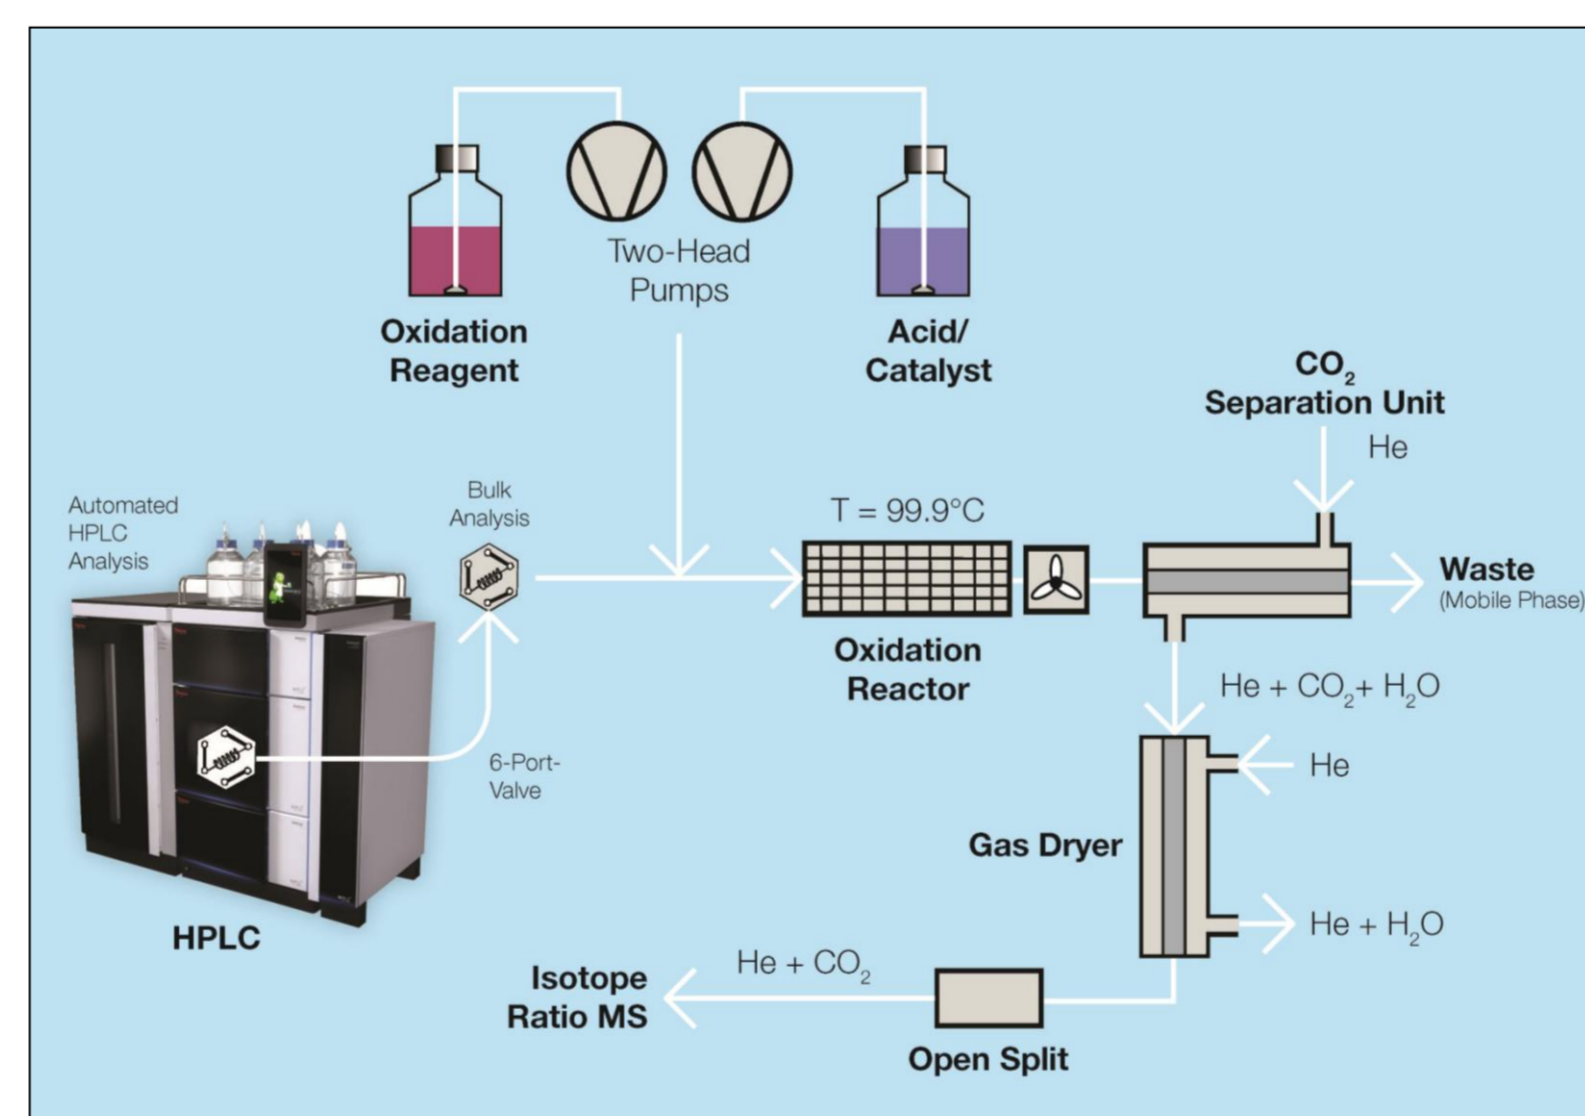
Two-Head Pumps

Oxidation Reagent

Acid/ Catalyst

$CO_2$ Separation Unit

He

Automated HPLC Analysis

Bulk Analysis

T = 99.9°C

Waste (Mobile Phase)

Oxidation Reactor

He + $CO_2$+ $H_2O$

6-Port-Valve

He

Gas Dryer

HPLC

He + $H_2O$

Isotope Ratio MS

He + $CO_2$

Open Split